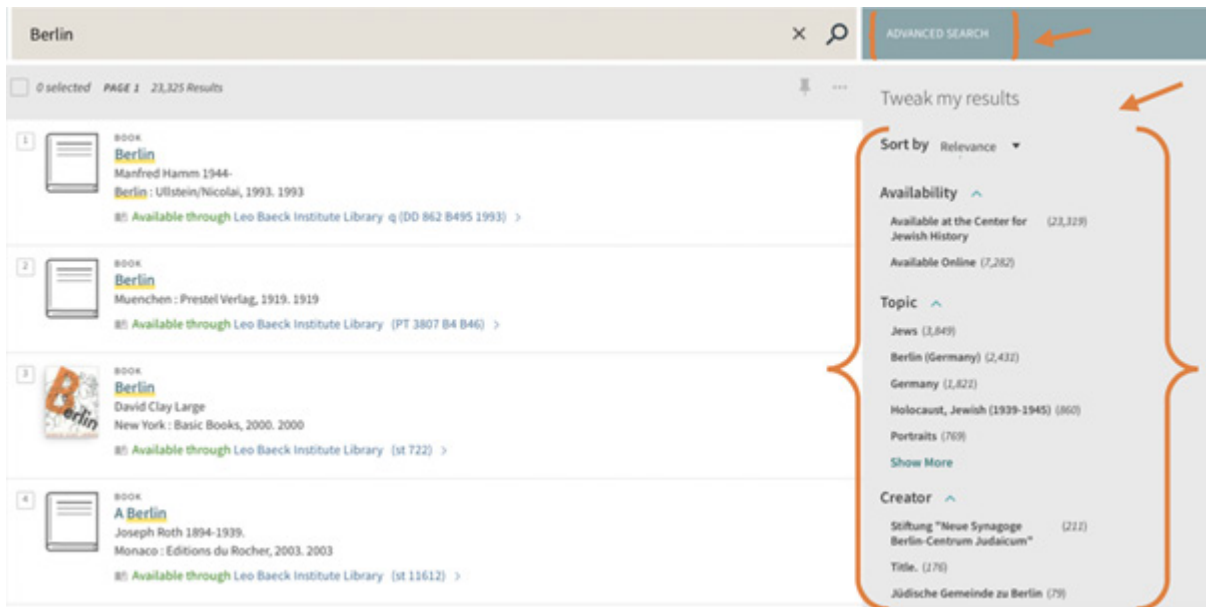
Berlin

ADVANCED SEARCH

0 selected PAGE 1 23,325 Results

1
BOOK
Berlin
Manfred Hamm 1944-
Berlin : Ullstein/Nicolai, 1993. 1993
Available through Leo Baeck Institute Library q (DD 862 B495 1993) >

2
BOOK
Berlin
Muenchen : Prestel Verlag, 1919. 1919
Available through Leo Baeck Institute Library (PT 3807 B4 B46) >

3
BOOK
Berlin
David Clay Large
New York : Basic Books, 2000. 2000
Available through Leo Baeck Institute Library (st 722) >

4
BOOK
A Berlin
Joseph Roth 1894-1939.
Monaco : Editions du Rocher, 2003. 2003
Available through Leo Baeck Institute Library (st 11612) >

Tweak my results

Sort by Relevance

Availability
Available at the Center for Jewish History (23,329)
Available Online (7,282)

Topic
Jews (3,849)
Berlin (Germany) (2,432)
Germany (1,822)
Holocaust, Jewish (1939-1945) (860)
Portraits (769)
Show More

Creator
Stiftung "Neue Synagoge Berlin-Centrum Judaicum" (212)
Title. (176)
Jüdische Gemeinde zu Berlin (79)